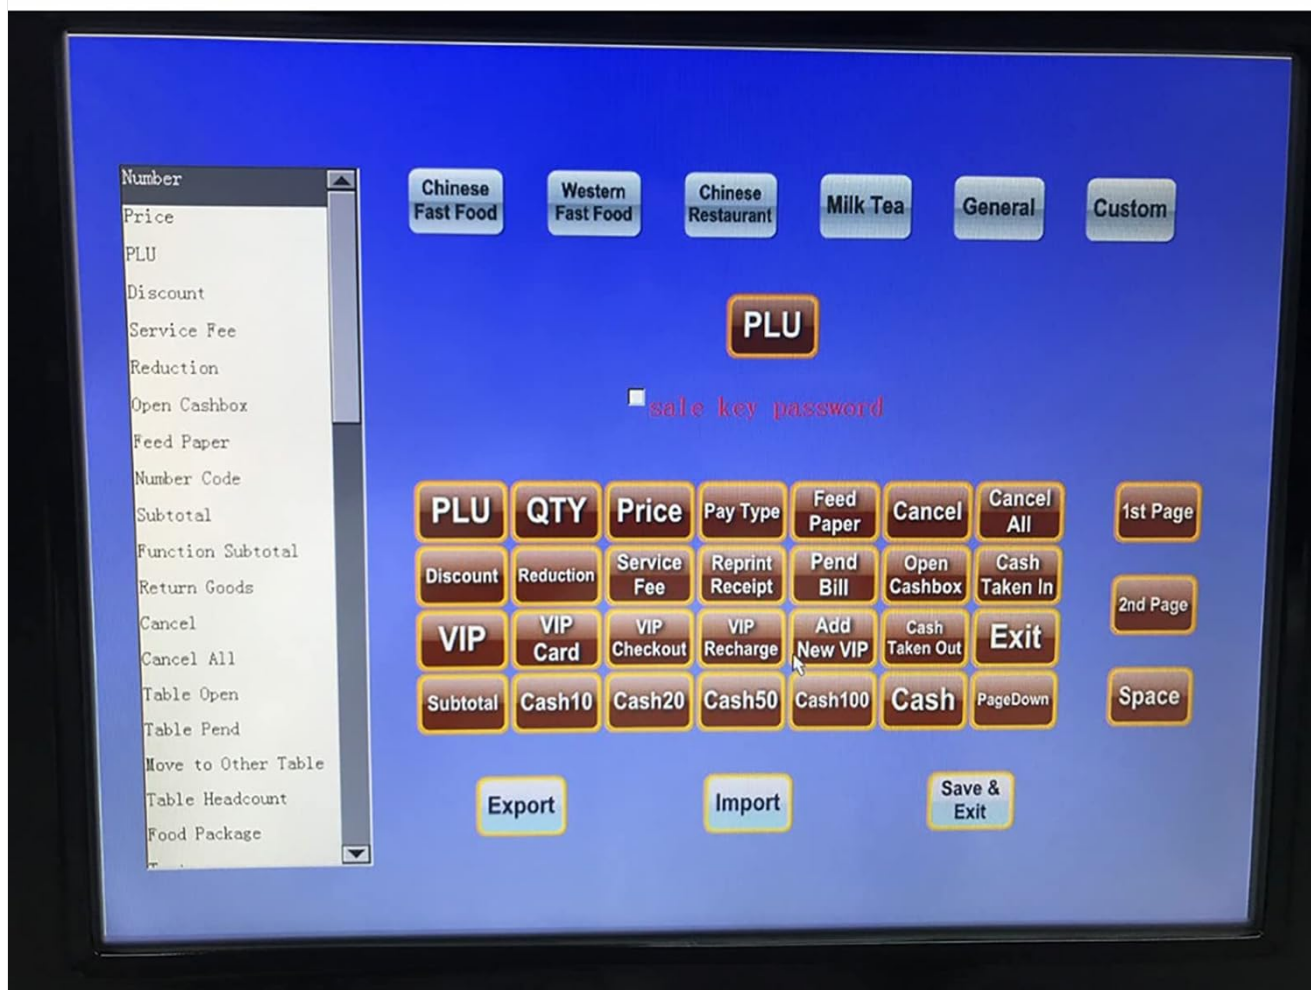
Number
Price
PLU
Discount
Service Fee
Reduction
Open Cashbox
Feed Paper
Number Code
Subtotal
Function Subtotal
Return Goods
Cancel
Cancel All
Table Open
Table Pend
Move to Other Table
Table Headcount
Food Package

Chinese Fast Food
Western Fast Food
Chinese Restaurant
Milk Tea
General
Custom

PLU

sale key password

| PLU | QTY | Price | Pay Type | Feed Paper | Cancel | Cancel All |
|---|---|---|---|---|---|---|
| Discount | Reduction | Service Fee | Reprint Receipt | Pend Bill | Open Cashbox | Cash Taken In |
| VIP | VIP Card | VIP Checkout | VIP Recharge | Add New VIP | Cash Taken Out | Exit |
| Subtotal | Cash10 | Cash20 | Cash50 | Cash100 | Cash | PageDown |

1st Page
2nd Page
Space

Export
Import
Save & Exit